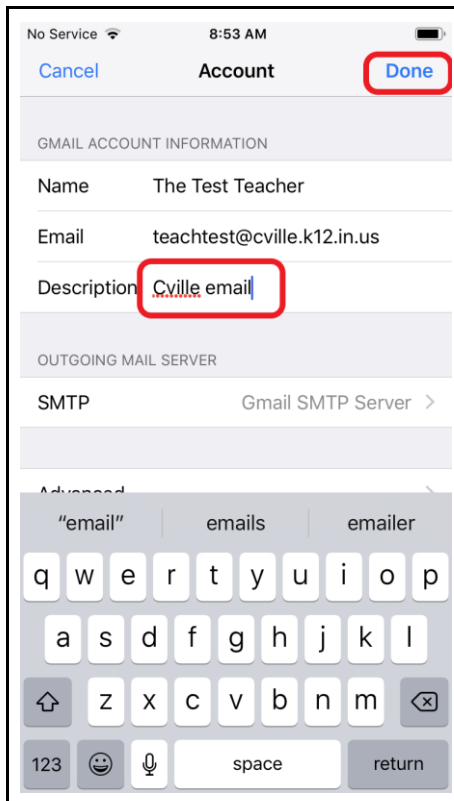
No Service 8:53 AM

Cancel Account Done

GMAIL ACCOUNT INFORMATION

Name The Test Teacher

Email teachtest@cville.k12.in.us

Description Cville email

OUTGOING MAIL SERVER

SMTP Gmail SMTP Server >

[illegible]

"email" emails emailer

q w e r t y u i o p

a s d f g h j k l

z x c v b n m

123 space return